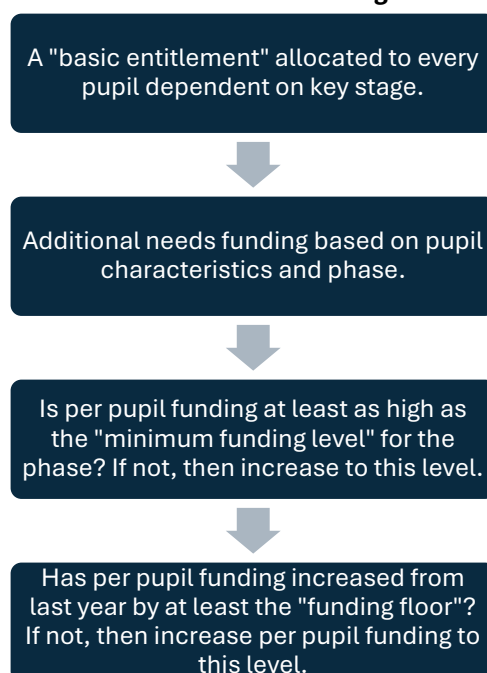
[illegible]

A "basic entitlement" allocated to every pupil dependent on key stage.

Additional needs funding based on pupil characteristics and phase.

Is per pupil funding at least as high as the "minimum funding level" for the phase? If not, then increase to this level.

Has per pupil funding increased from last year by at least the "funding floor"? If not, then increase per pupil funding to this level.